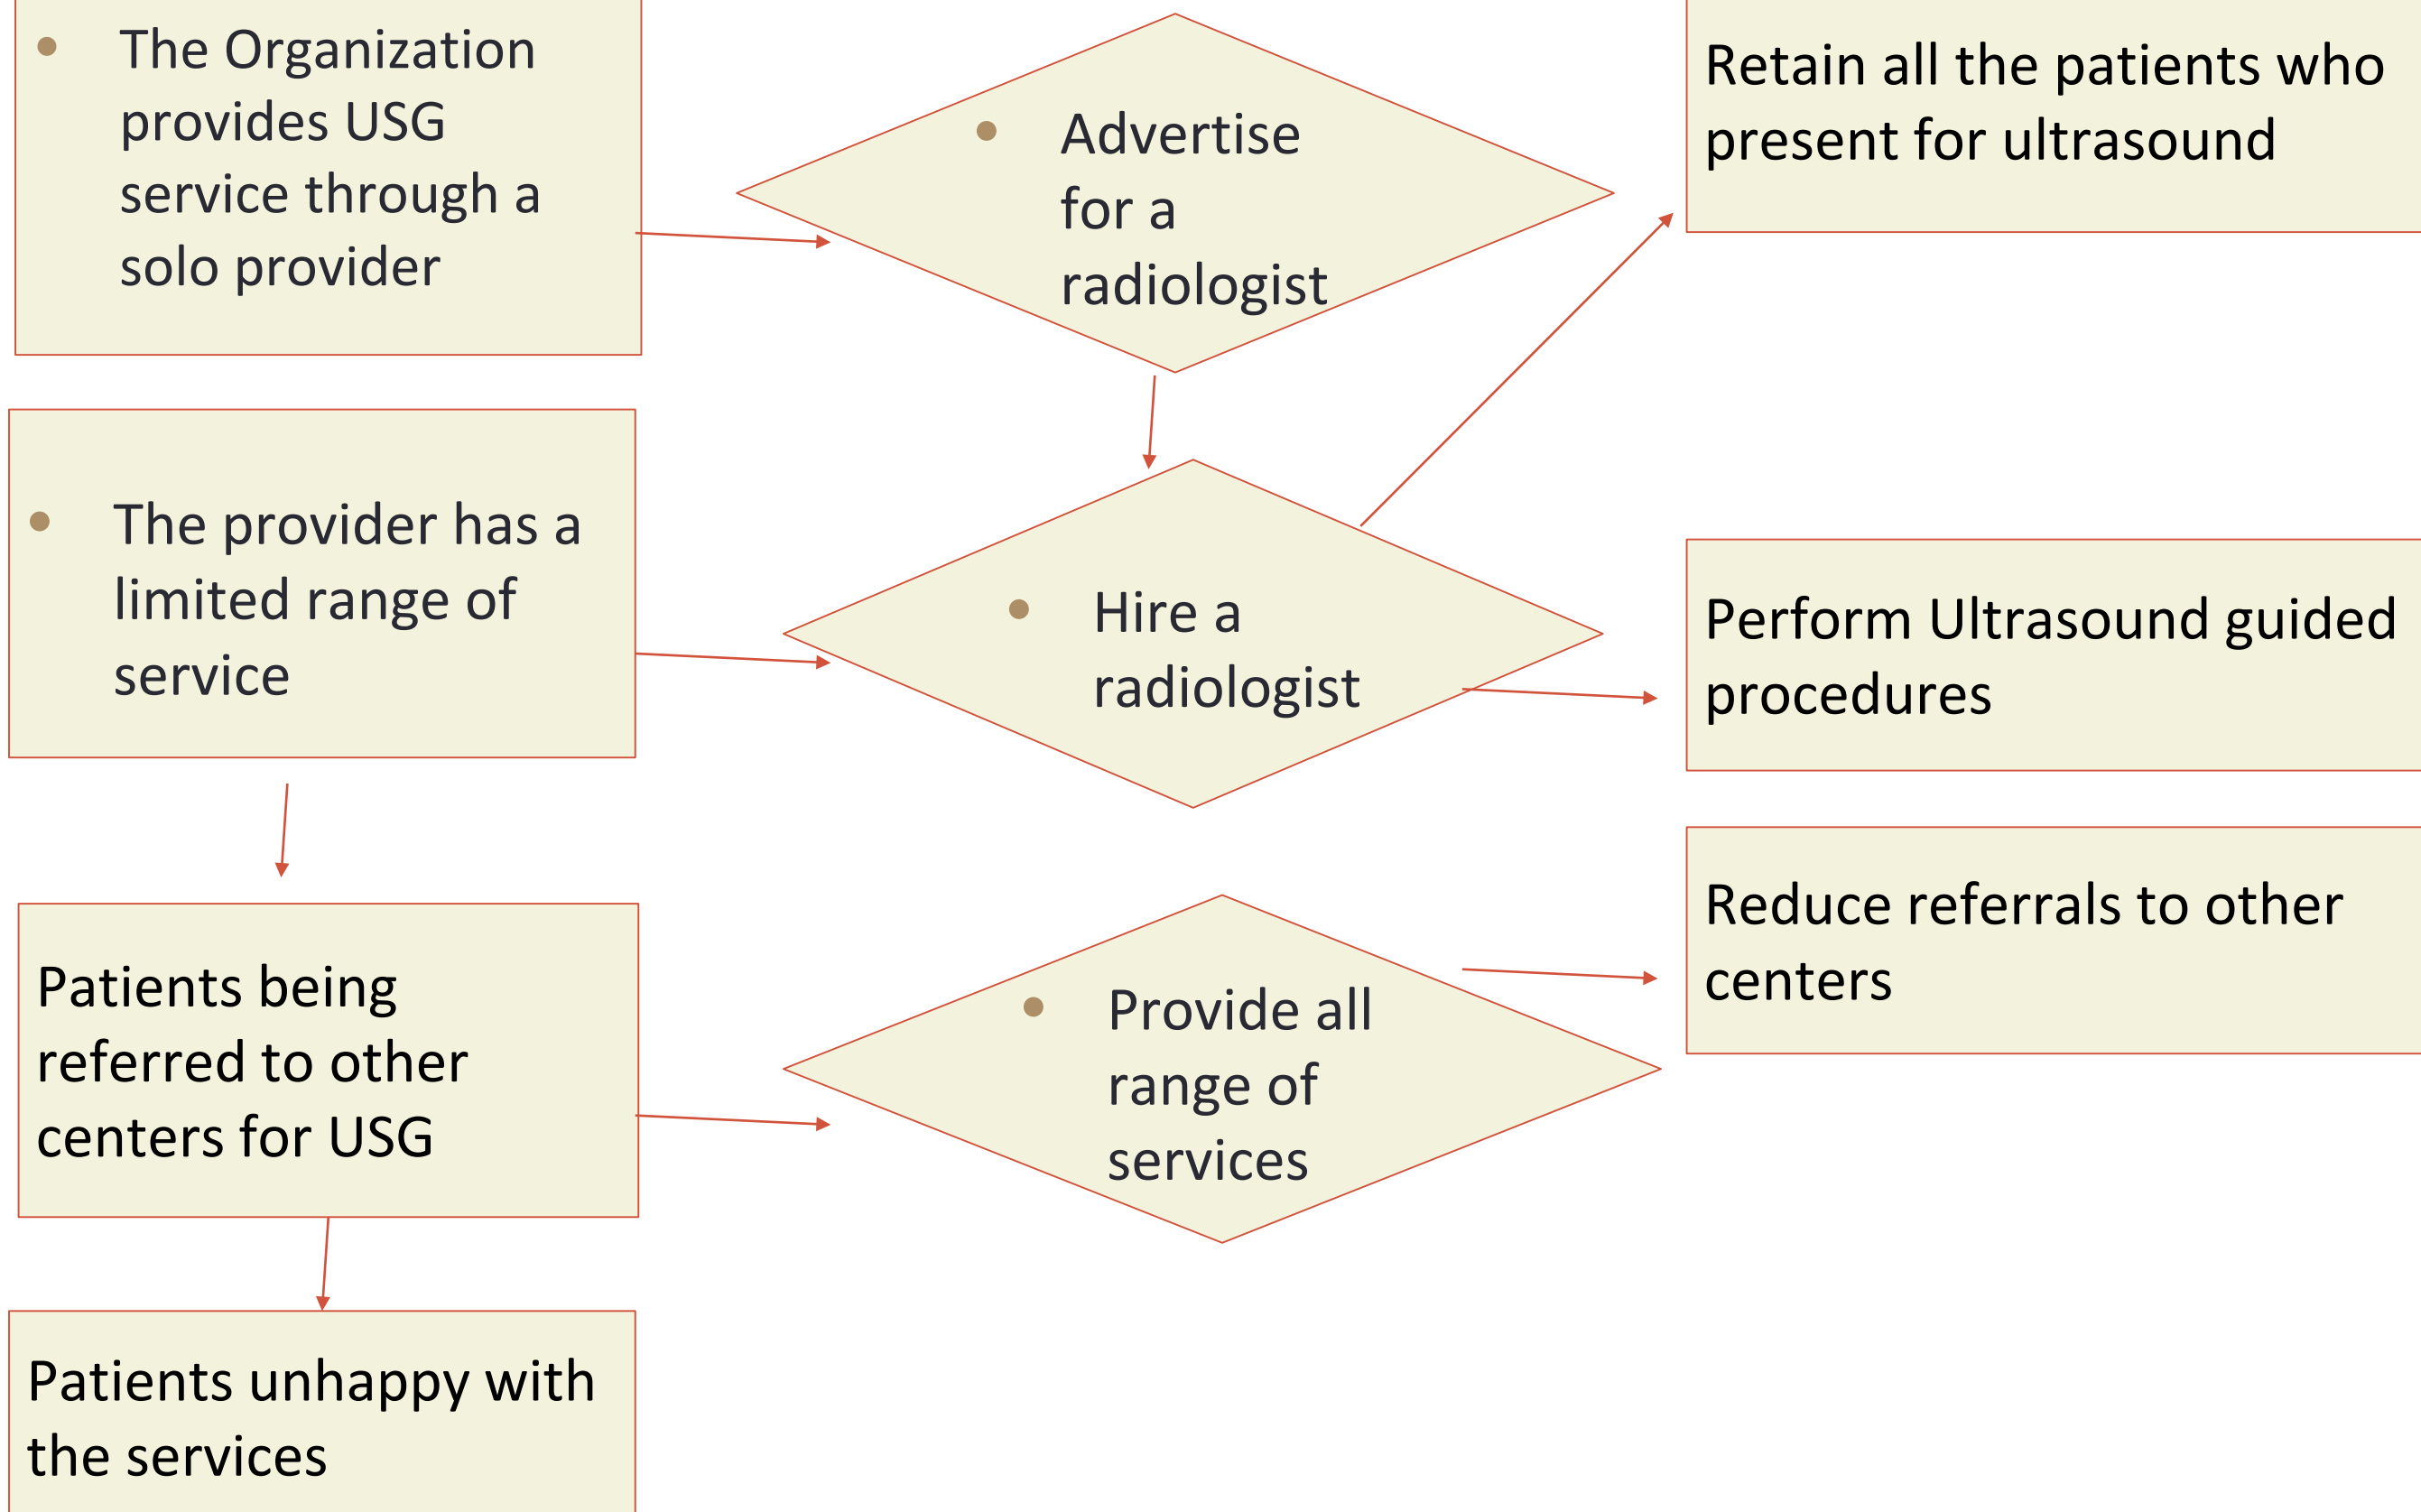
- The Organization provides USG service through a solo provider

- Advertise for a radiologist

Retain all the patients who present for ultrasound

- The provider has a limited range of service

- Hire a radiologist

Perform Ultrasound guided procedures

Reduce referrals to other centers

Patients being referred to other centers for USG

- Provide all range of services

Patients unhappy with the services